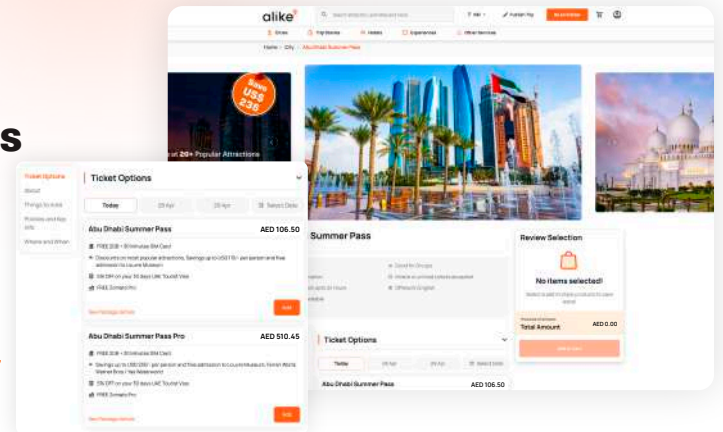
alike

Home > City > Abu Dhabi Summer Pass

Save US$ 235

of 20+ Popular Attractions

s

Ticket Options
About
Things to know
Policies and Key Info
Where and When

Ticket Options

Today

Abu Dhabi Summer Pass AED 106.50

FREE 2GB + 30 minutes SIM Card
Discounts on most popular attractions. Savings up to USD 70 / per person and free admission to Louvre Museum
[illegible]
FREE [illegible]

View Package details

Add

Abu Dhabi Summer Pass Pro AED 510.45

FREE 2GB + 30 minutes SIM Card
Savings up to USD 1250 / per person and free admission to Louvre Museum, Ferrari World, Warner Bros / Yas Waterworld
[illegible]
FREE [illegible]

View Package details

Add

Summer Pass

Review Selection

No items selected!

Total Amount AED 0.00

Ticket Options

Abu Dhabi Summer Pass AED 106.50